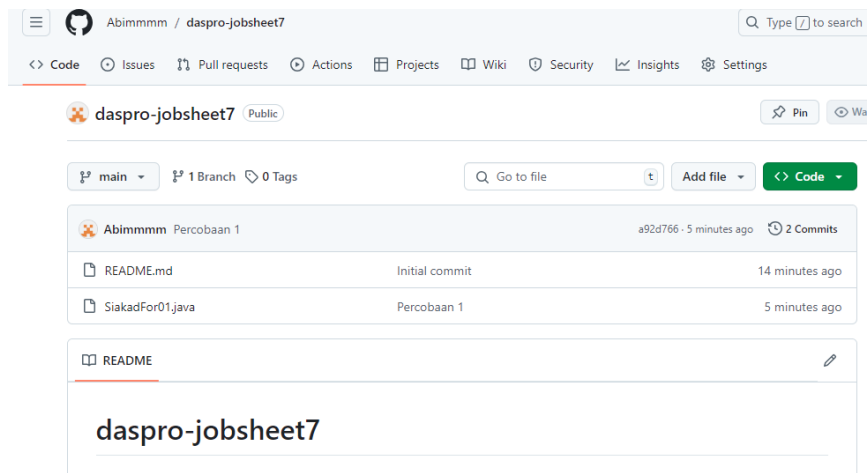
Abimmmm / daspro-jobsheet7

Type / to search

<> Code  Issues  Pull requests  Actions  Projects  Wiki  Security  Insights  Settings

daspro-jobsheet7 Public

Pin  Wa

main  1 Branch  0 Tags

Go to file  t  Add file  <> Code

Abimmmm Percobaan 1  a92d766 · 5 minutes ago  2 Commits

| README.md | Initial commit | 14 minutes ago |
|---|---|---|
| SiakadFor01.java | Percobaan 1 | 5 minutes ago |

README

daspro-jobsheet7